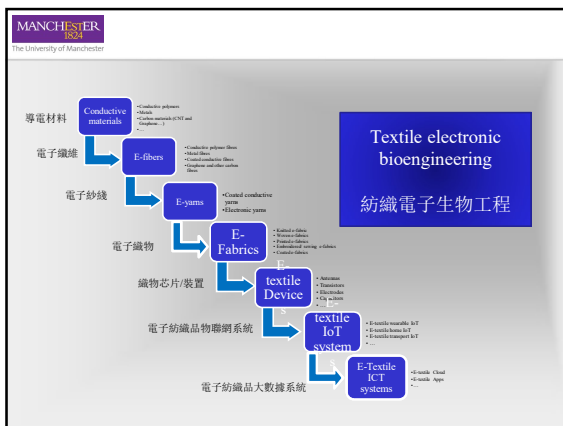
MANCHESTER
1824
The University of Manchester

導電材料

Conductive materials

•Conductive polymers
•Metals
•Carbon materials (CNT and Graphene...)
•...

電子纖維

E-fibers

•Conductive polymer fibres
•Metal fibres
•Coated conductive fibres
•Graphene and other carbon fibres

電子紗綫

E-yarns

•Coated conductive yarns
•Electronic yarns

電子織物

E-Fabrics

•Knitted e-fabrics
•Woven e-fabrics
•Printed e-fabrics
•Embroidered/sewing e-fabrics
•Coated e-fabrics

織物芯片/裝置

E-textile Device

•Antennas
•Transistors
•Electrodes
•Capacitors
•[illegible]

電子紡織品物聯網系統

E-textile IoT system

•E-textile wearable IoT
•E-textile home IoT
•E-textile transport IoT
•...

電子紡織品大數據系統

E-Textile ICT systems

•E-textile Cloud
•E-textile Apps
•...

Textile electronic bioengineering

紡織電子生物工程